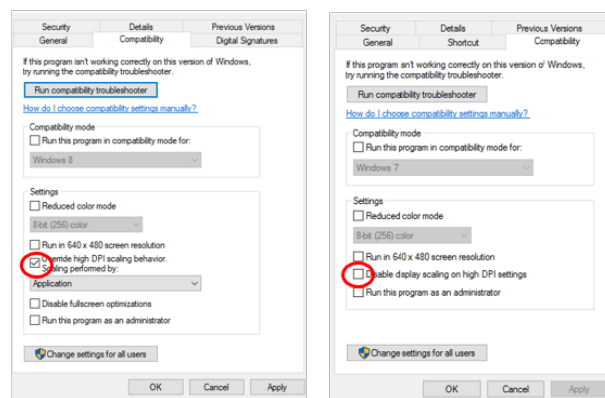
Security | Details | Previous Versions
General | Compatibility | Digital Signatures

If this program isn't working correctly on this version of Windows, try running the compatibility troubleshooter.

Run compatibility troubleshooter

How do I choose compatibility settings manually?

Compatibility mode
Run this program in compatibility mode for:
Windows 8

Settings
Reduced color mode
8-bit (256) color
Run in 640 x 480 screen resolution
Override high DPI scaling behavior.
Scaling performed by:
Application
Disable fullscreen optimizations
Run this program as an administrator

Change settings for all users

OK | Cancel | Apply

Security | Details | Previous Versions
General | Shortcut | Compatibility

If this program isn't working correctly on this version of Windows, try running the compatibility troubleshooter.

Run compatibility troubleshooter

How do I choose compatibility settings manually?

Compatibility mode
Run this program in compatibility mode for:
Windows 7

Settings
Reduced color mode
8-bit (256) color
Run in 640 x 480 screen resolution
Disable display scaling on high DPI settings
Run this program as an administrator

Change settings for all users

OK | Cancel | Apply